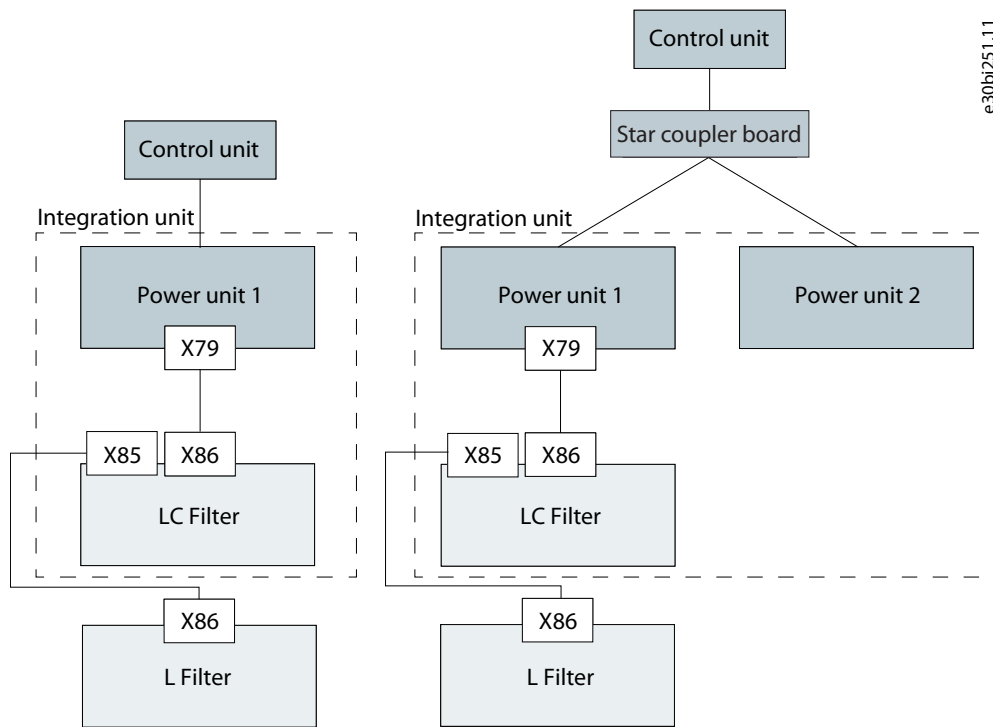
Control unit

Integration unit

Power unit 1

X79

X85

X86

LC Filter

X86

L Filter

Control unit

Star coupler board

Integration unit

Power unit 1

Power unit 2

X79

X85

X86

LC Filter

X86

L Filter

e30bi251.11